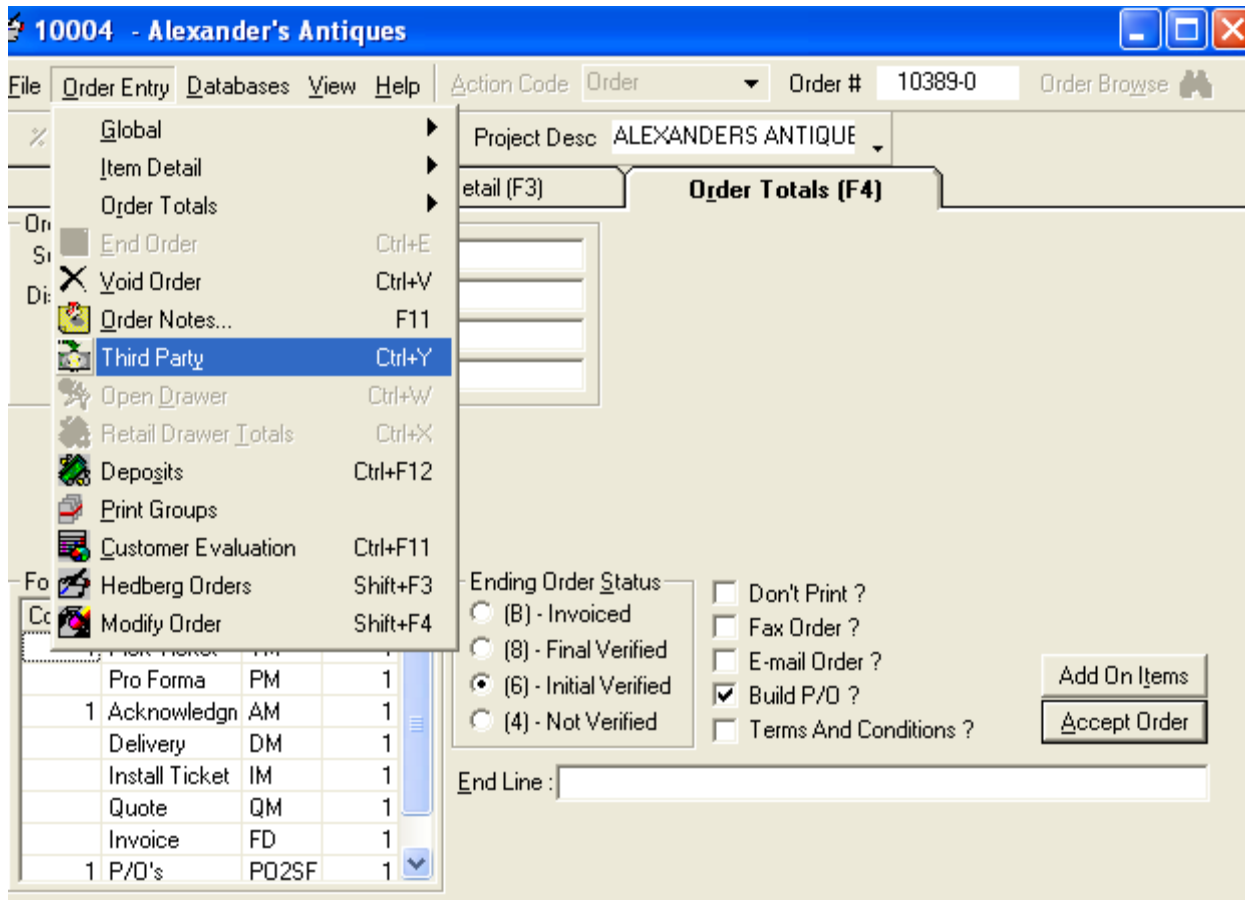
10004 - Alexander's Antiques

File Order Entry Databases View Help Action Code Order Order # 10389-0 Order Browse

Global
Item Detail
Order Totals
End Order Ctrl+E
Void Order Ctrl+V
Order Notes... F11
Third Party Ctrl+Y
Open Drawer Ctrl+W
Retail Drawer Totals Ctrl+X
Deposits Ctrl+F12
Print Groups
Customer Evaluation Ctrl+F11
Hedberg Orders Shift+F3
Modify Order Shift+F4

Project Desc ALEXANDERS ANTIQUE

etail (F3) Order Totals (F4)

Or
S
Di

Fo
Co

| | | | |
|---|---|---|---|
| | Pro Forma | PM | 1 |
| 1 | Acknowledgn | AM | 1 |
| | Delivery | DM | 1 |
| | Install Ticket | IM | 1 |
| | Quote | QM | 1 |
| | Invoice | FD | 1 |
| 1 | P/O's | PO2SF | 1 |

Ending Order Status
(B) - Invoiced
(8) - Final Verified
(6) - Initial Verified
(4) - Not Verified

Don't Print ?
Fax Order ?
E-mail Order ?
Build P/O ?
Terms And Conditions ?

Add On Items
Accept Order

End Line :